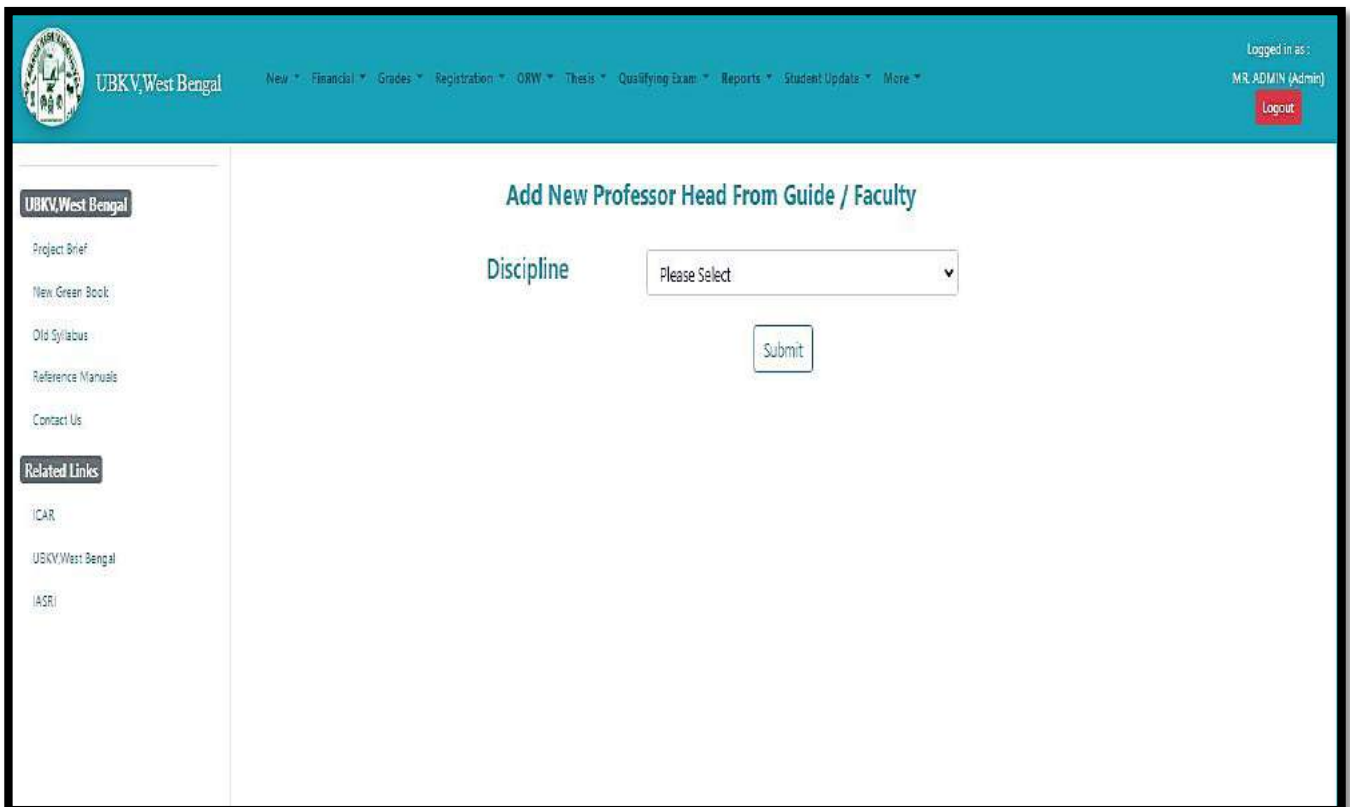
UBKV,West Bengal

New ▾ Financial ▾ Grades ▾ Registration ▾ ORW ▾ Thesis ▾ Qualifying Exam ▾ Reports ▾ Student Update ▾ More ▾

Logged in as :
MR. ADMIN (Admin)
Logout

UBKV,West Bengal

Project Brief

New Green Book

Old Syllabus

Reference Manuals

Contact Us

Related Links

ICAR

UBKV,West Bengal

IASRI

Add New Professor Head From Guide / Faculty

Discipline

Please Select

Submit